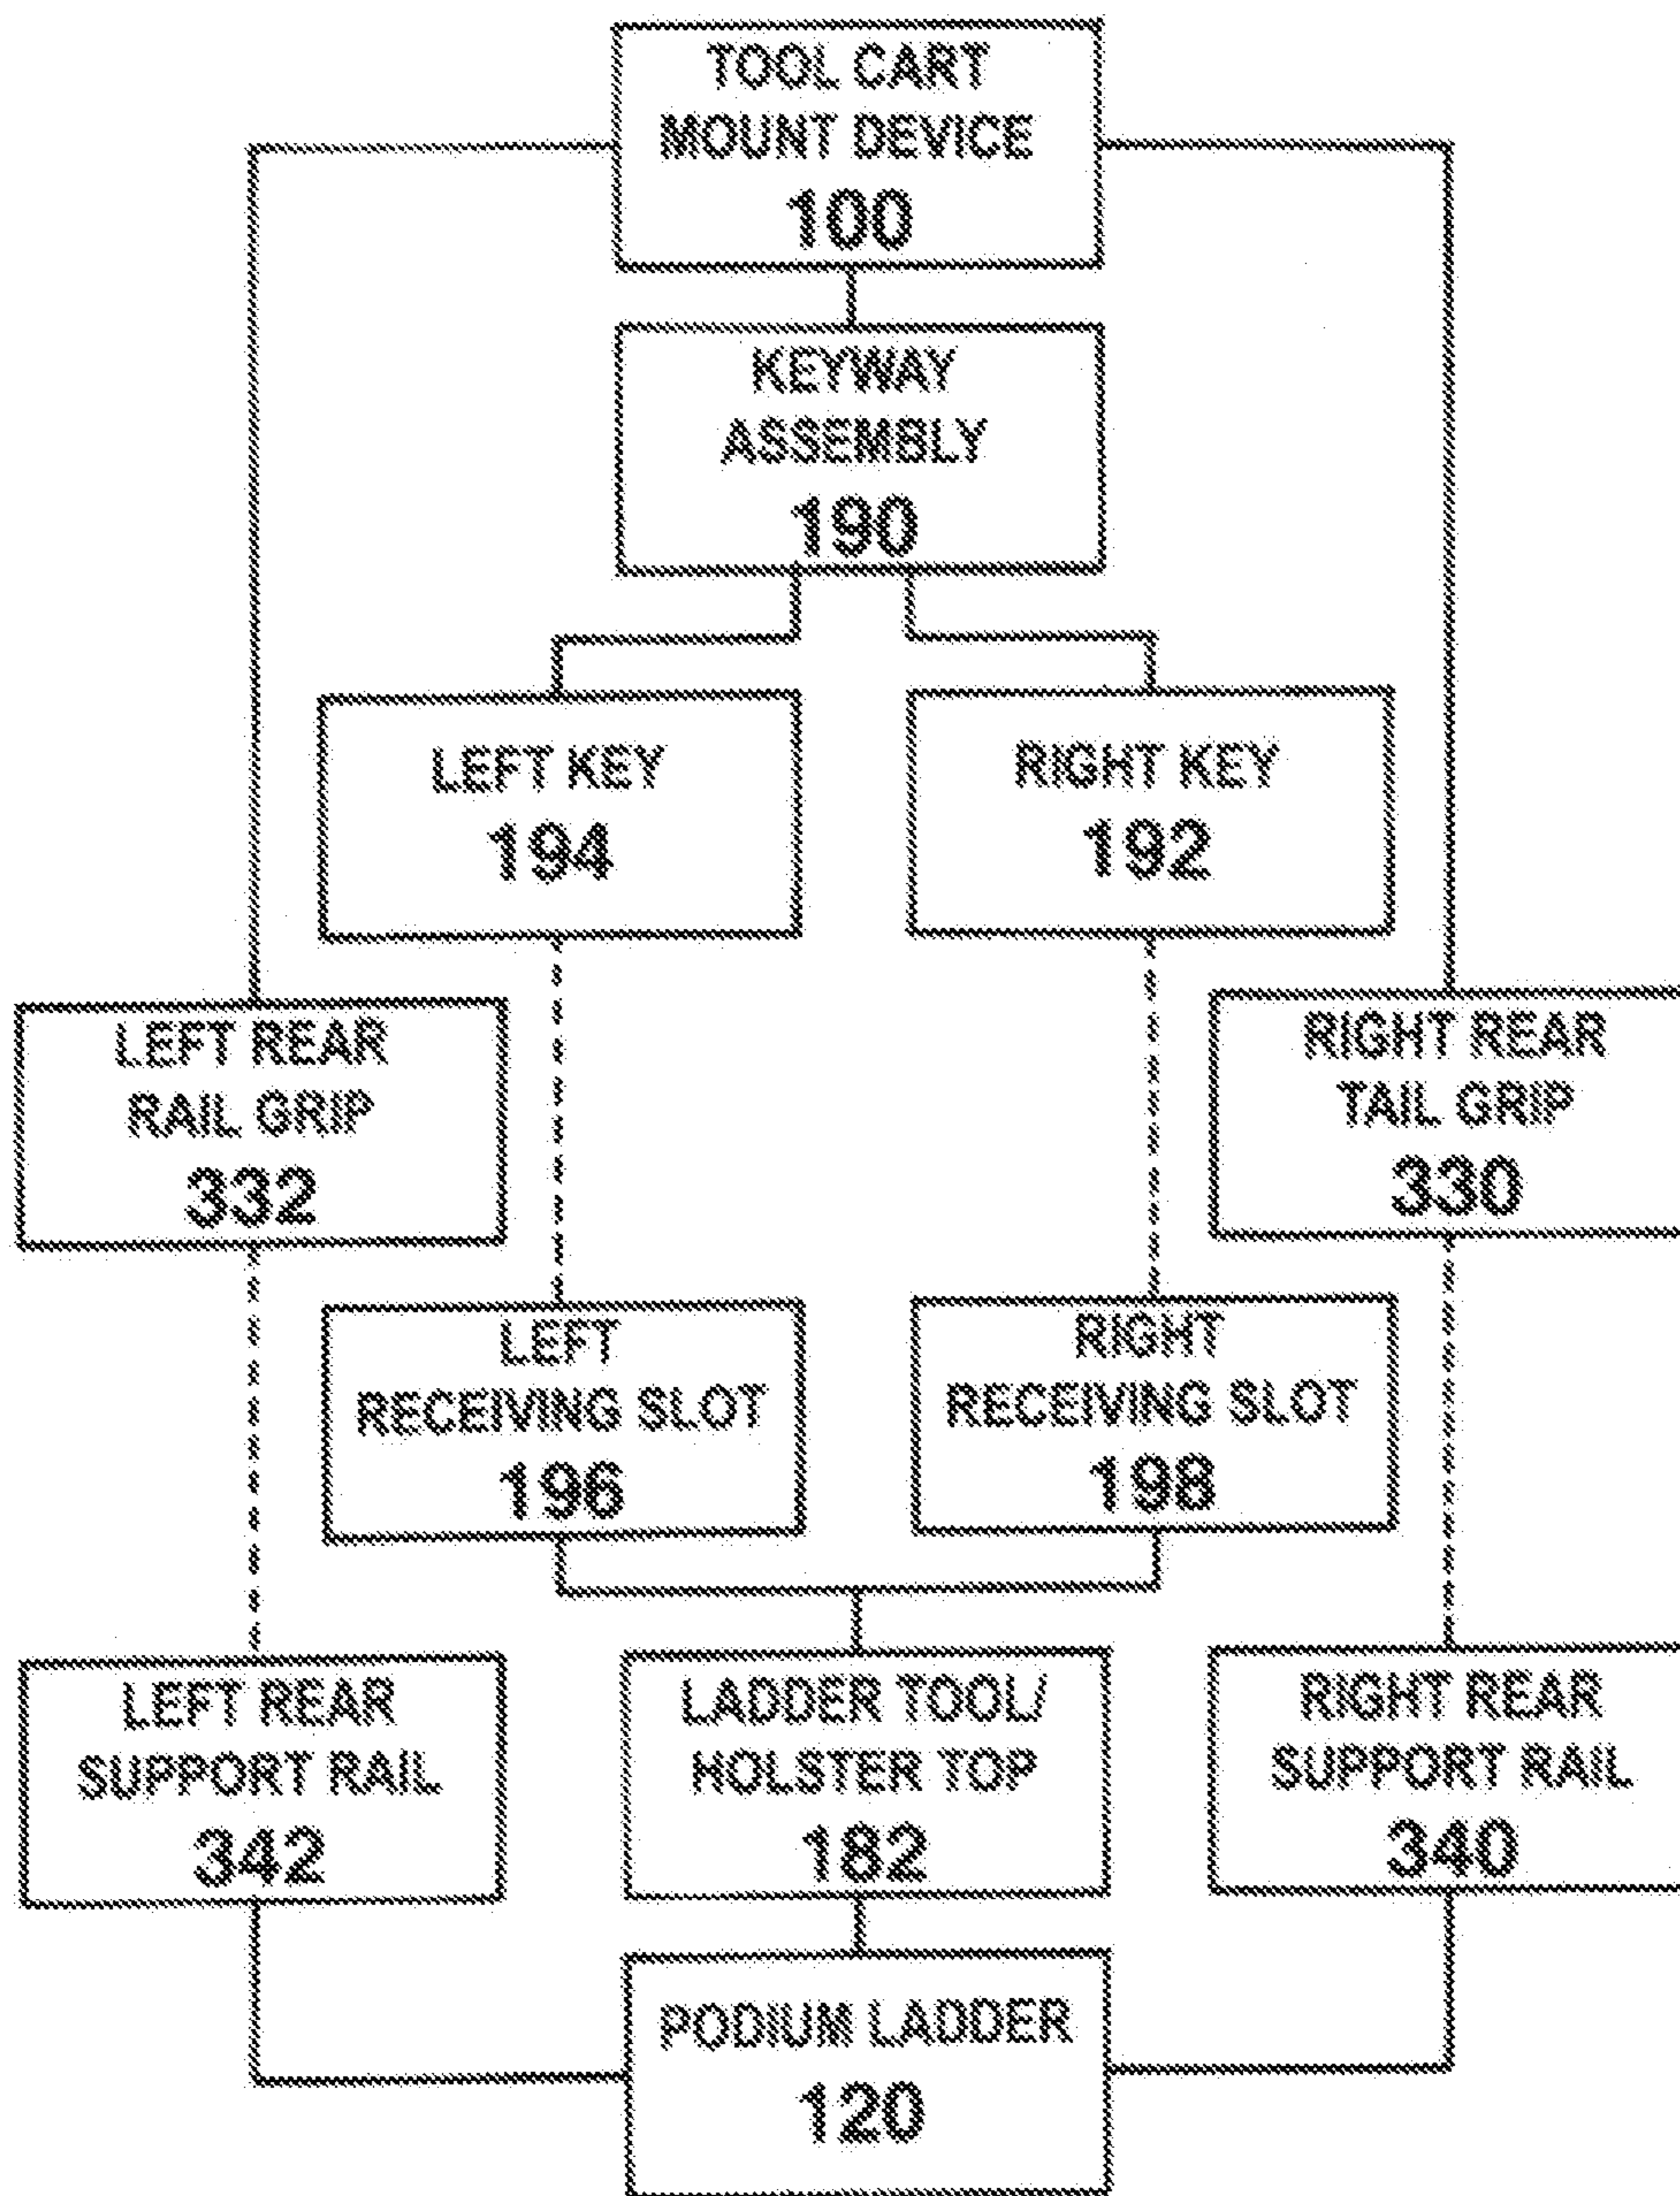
TOOL CART MOUNT DEVICE
100

KEYWAY ASSEMBLY
190

LEFT KEY
194

RIGHT KEY
192

LEFT REAR RAIL GRIP
332

RIGHT REAR TAIL GRIP
330

LEFT RECEIVING SLOT
196

RIGHT RECEIVING SLOT
198

LEFT REAR SUPPORT RAIL
342

LADDER TOOL/ HOLSTER TOP
182

RIGHT REAR SUPPORT RAIL
340

PODIUM LADDER
120